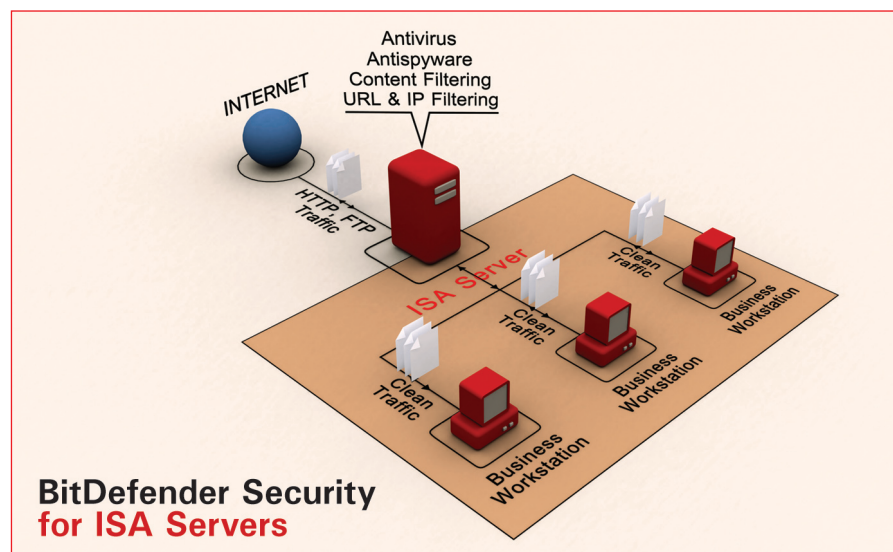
Antivirus
Antispyware
Content Filtering
URL & IP Filtering

INTERNET

HTTP, FTP Traffic

ISA Server

Clean Traffic

Business Workstation

Clean Traffic

Business Workstation

Clean Traffic

Business Workstation

BitDefender Security
for ISA Servers